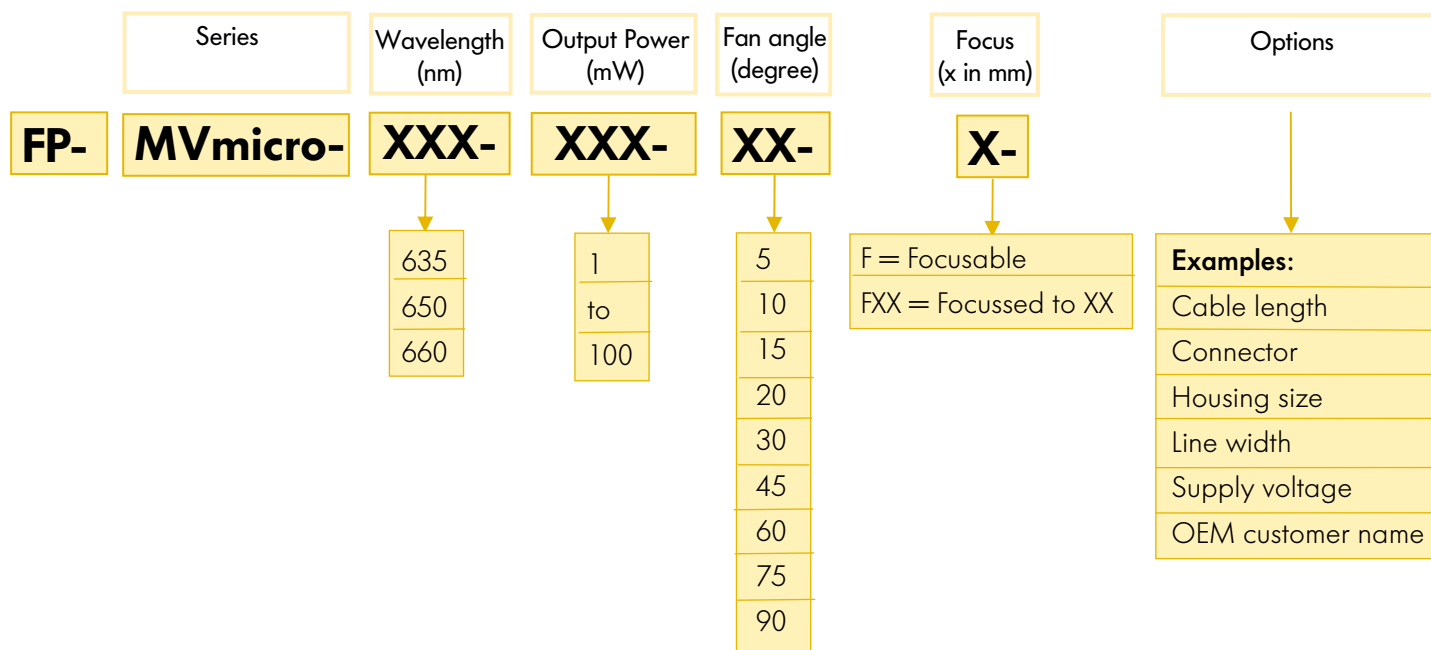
Series

Wavelength (nm)

Output Power (mW)

Fan angle (degree)

Focus (x in mm)

Options

FP- MVmicro- XXX- XXX- XX- X-

635
650
660

1
to
100

5
10
15
20
30
45
60
75
90

F = Focusable
FXX = Focussed to XX

Examples:
Cable length
Connector
Housing size
Line width
Supply voltage
OEM customer name